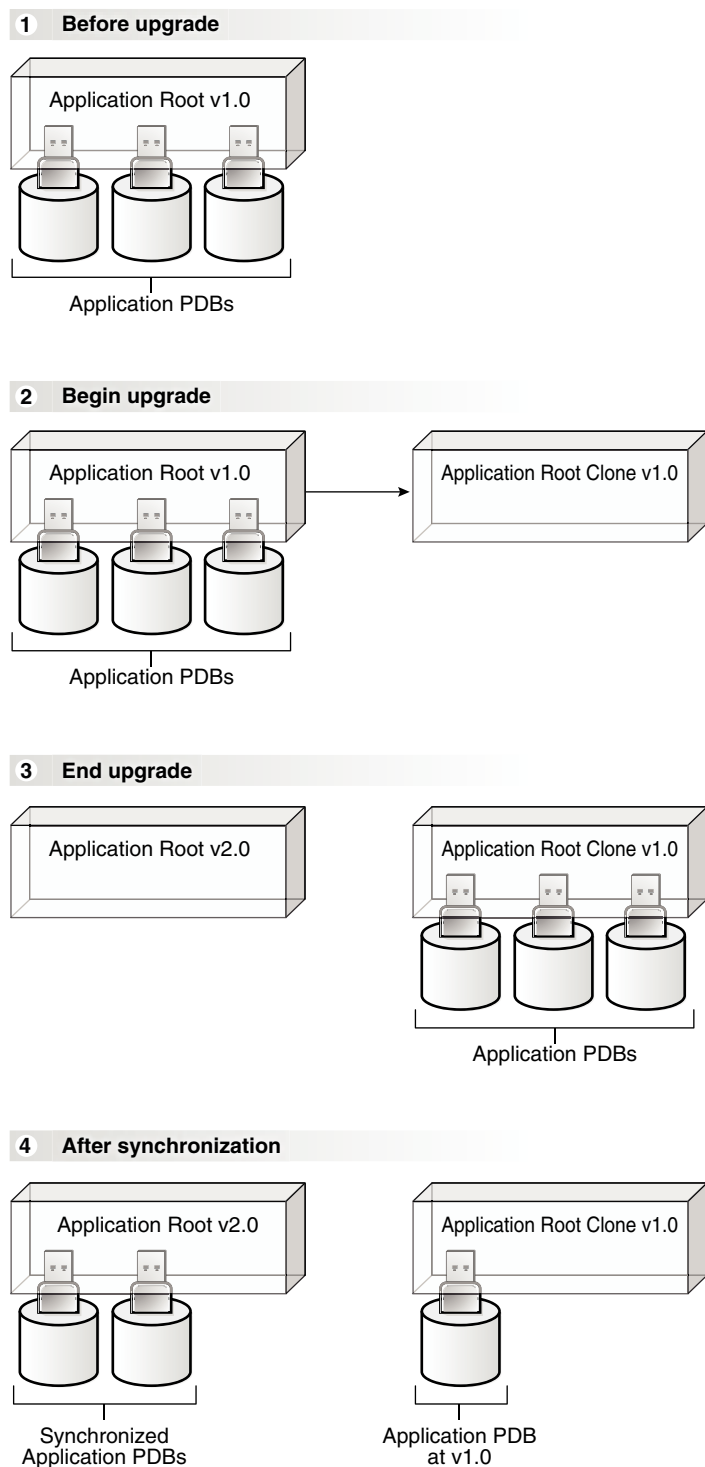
1 Before upgrade

Application Root v1.0

Application PDBs

2 Begin upgrade

Application Root v1.0

Application Root Clone v1.0

Application PDBs

3 End upgrade

Application Root v2.0

Application Root Clone v1.0

Application PDBs

4 After synchronization

Application Root v2.0

Application Root Clone v1.0

Synchronized Application PDBs

Application PDB at v1.0